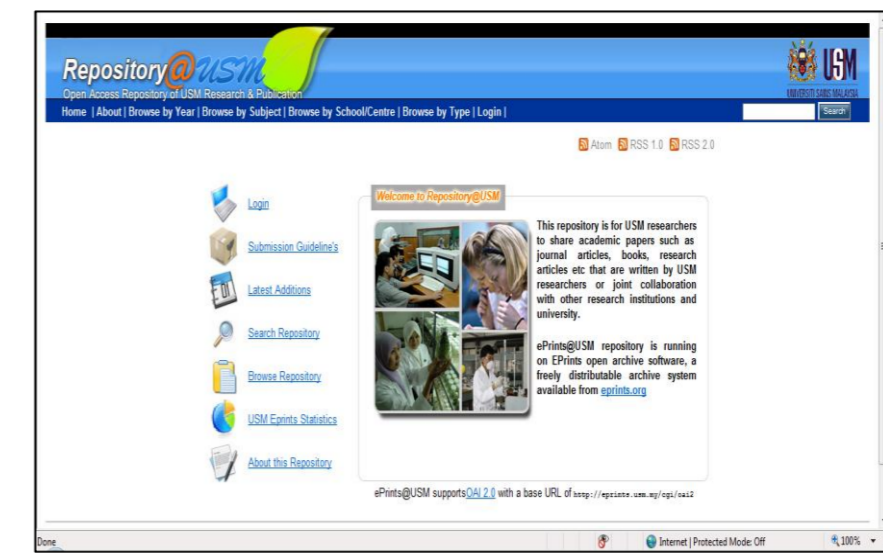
Repository@USM
Open Access Repository of USM Research & Publication

USM
UNIVERSITI SAINS MALAYSIA

Home | About | Browse by Year | Browse by Subject | Browse by School/Centre | Browse by Type | Login |

Search

Atom RSS 1.0 RSS 2.0

Login

Submission Guideline's

Latest Additions

Search Repository

Browse Repository

USM Eprints Statistics

About this Repository

Welcome to Repository@USM

This repository is for USM researchers to share academic papers such as journal articles, books, research articles etc that are written by USM researchers or joint collaboration with other research institutions and university.

ePrints@USM repository is running on EPrints open archive software, a freely distributable archive system available from eprints.org

ePrints@USM supports OAI 2.0 with a base URL of http://eprints.usm.my/cgi/oai2

Done

Internet | Protected Mode: Off

100%